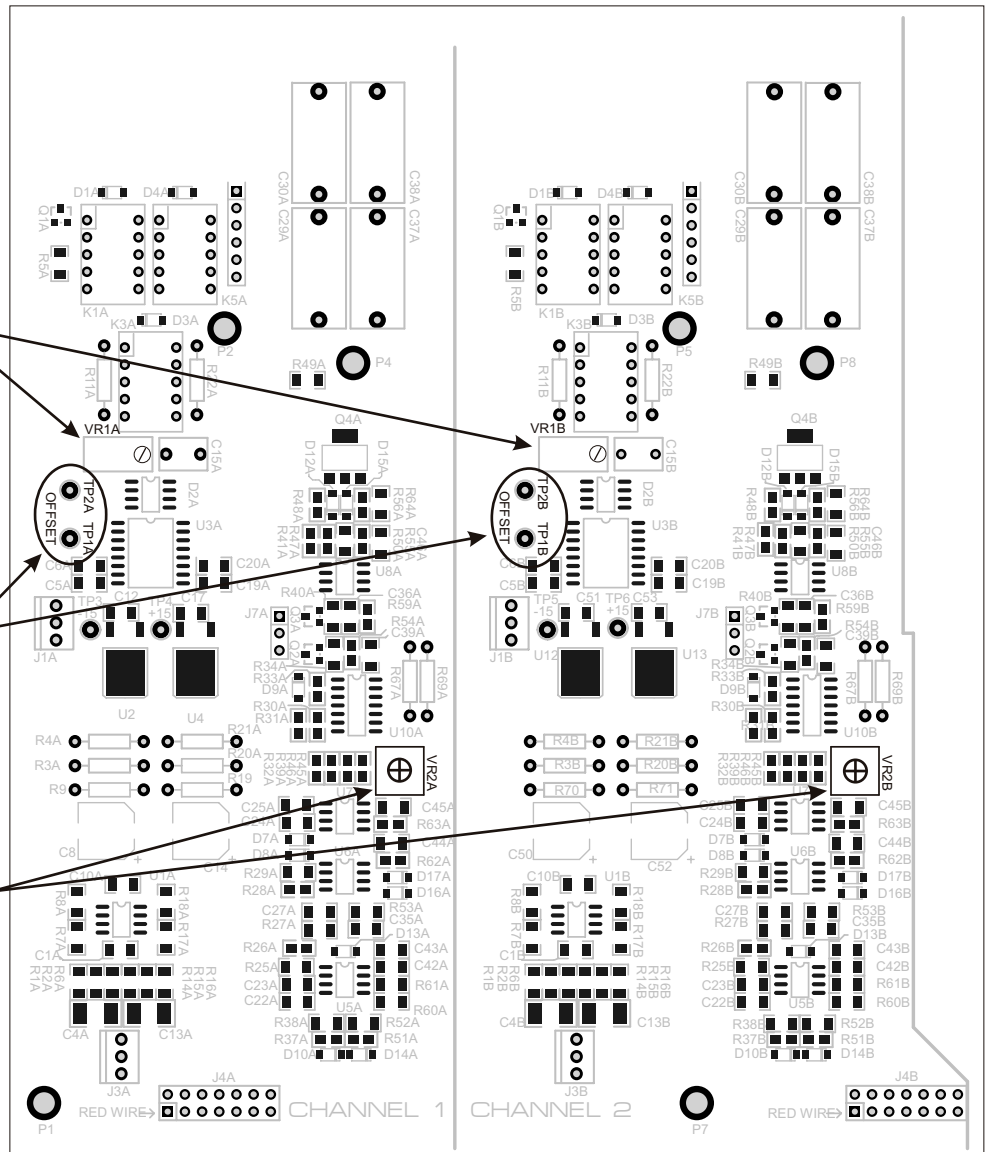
D1A D4A
Q1A
R5A
K1A K5A
C30A C29A C38A C37A
K3A D3A
P2
P4
R49A
R11A R22A
VR1A
Q4A
D12A D15A
C15A
D2A
TP2A TP1A
OFFSET
U3A
R48A R47A R41A
R56A R64A R55A C46A
U8A
C20A C19A
C5A
C12 C17
TP3 -15 TP4 +15
J1A
R40A
C36A R59A
J7A
R54A C39A
R34A R33A D9A
R30A R31A
R67A R69A
U10A
U2 U4
R4A R21A
R3A R20A
R9 R19
VR2A
C25A C24A
D7A D8A
C45A R63A C44A R62A
R29A R28A
D17A D16A
U6A
C8 C14
C10A U1A
R8A R7A R18A R17A
C1A
R1A R2A R6A
R16A R15A R14A
C27A R27A
R53A C35A D13A
R26A R25A C23A C22A
C43A C42A R61A R60A
U5A
C4A C13A
R38A R37A D10A
R52A R51A D14A
J3A
J4A
P1
RED WIRE
CHANNEL 1
CHANNEL 2
D1B D4B
Q1B
R5B
K1B K5B
C30B C29B C38B C37B
K3B D3B
P5
P8
R49B
R11B R22B
VR1B
Q4B
D12B D15B
C15B
D2B
TP2B TP1B
OFFSET
U3B
R48B R47B R41B
R56B R64B R55B C46B
U8B
C20B C19B
C5B
TP5 -15 C51 TP6 +15 C53
J1B
U12 U13
R40B
C36B R59B
J7B
R54B C39B
R34B R33B D9B
R30B
R67B R69B
U10B
R4B R21B
R3B R20B
R70 R71
VR2B
C24B D7B D8B
C45B R63B C44B R62B
R29B R28B
D17B D16B
U6B
C50 C52
C10B U1B
R8B R7B R18B R17B
C1B
R1B R6B
R16B R14B
C27B R27B
R53B C35B D13B
R26B R25B C23B C22B
C43B C42B R61B R60B
U5B
C4B C13B
R38B R37B D10B
R52B R51B D14B
J3B
P7
J4B
RED WIRE